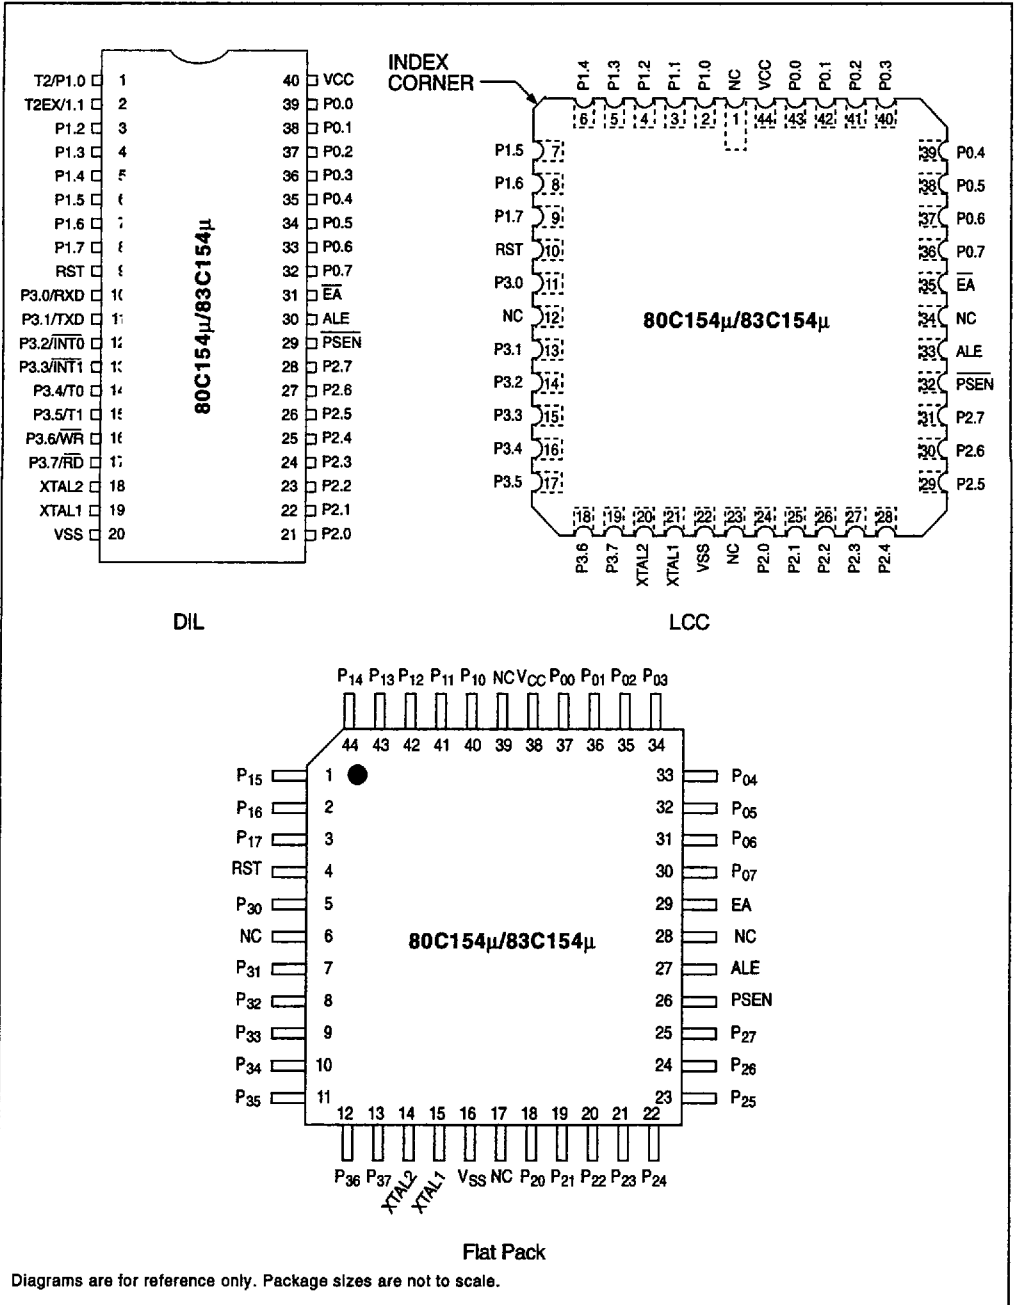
T2/P1.0 1
T2EX/1.1 2
P1.2 3
P1.3 4
P1.4 5
P1.5 6
P1.6 7
P1.7 8
RST 9
P3.0/RXD 10
P3.1/TXD 11
P3.2/$\overline{INT0}$ 12
P3.3/$\overline{INT1}$ 13
P3.4/T0 14
P3.5/T1 15
P3.6/$\overline{WR}$ 16
P3.7/$\overline{RD}$ 17
XTAL2 18
XTAL1 19
VSS 20

40 VCC
39 P0.0
38 P0.1
37 P0.2
36 P0.3
35 P0.4
34 P0.5
33 P0.6
32 P0.7
31 $\overline{EA}$
30 ALE
29 $\overline{PSEN}$
28 P2.7
27 P2.6
26 P2.5
25 P2.4
24 P2.3
23 P2.2
22 P2.1
21 P2.0

80C154μ/83C154μ

DIL

INDEX CORNER

P1.4 6, P1.3 5, P1.2 4, P1.1 3, P1.0 2, NC 1, VCC 44, P0.0 43, P0.1 42, P0.2 41, P0.3 40

P1.5 7
P1.6 8
P1.7 9
RST 10
P3.0 11
NC 12
P3.1 13
P3.2 14
P3.3 15
P3.4 16
P3.5 17

39 P0.4
38 P0.5
37 P0.6
36 P0.7
35 $\overline{EA}$
34 NC
33 ALE
32 $\overline{PSEN}$
31 P2.7
30 P2.6
29 P2.5

80C154μ/83C154μ

18 P3.6, 19 P3.7, 20 XTAL2, 21 XTAL1, 22 VSS, 23 NC, 24 P2.0, 25 P2.1, 26 P2.2, 27 P2.3, 28 P2.4

LCC

$P_{14}$ $P_{13}$ $P_{12}$ $P_{11}$ $P_{10}$ NC $V_{CC}$ $P_{00}$ $P_{01}$ $P_{02}$ $P_{03}$
44 43 42 41 40 39 38 37 36 35 34

$P_{15}$ 1
$P_{16}$ 2
$P_{17}$ 3
RST 4
$P_{30}$ 5
NC 6
$P_{31}$ 7
$P_{32}$ 8
$P_{33}$ 9
$P_{34}$ 10
$P_{35}$ 11

33 $P_{04}$
32 $P_{05}$
31 $P_{06}$
30 $P_{07}$
29 EA
28 NC
27 ALE
26 PSEN
25 $P_{27}$
24 $P_{26}$
23 $P_{25}$

80C154μ/83C154μ

12 13 14 15 16 17 18 19 20 21 22
$P_{36}$ $P_{37}$ XTAL2 XTAL1 $V_{SS}$ NC $P_{20}$ $P_{21}$ $P_{22}$ $P_{23}$ $P_{24}$

Flat Pack

Diagrams are for reference only. Package sizes are not to scale.